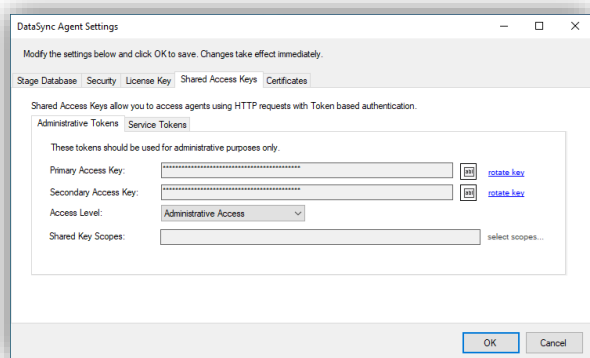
DataSync Agent Settings

Modify the settings below and click OK to save. Changes take effect immediately.

Stage Database | Security | License Key | Shared Access Keys | Certificates

Shared Access Keys allow you to access agents using HTTP requests with Token based authentication.

Administrative Tokens | Service Tokens

These tokens should be used for administrative purposes only.

Primary Access Key: ******************************************** rotate key

Secondary Access Key: ******************************************** rotate key

Access Level: Administrative Access

Shared Key Scopes: select scopes...

OK Cancel